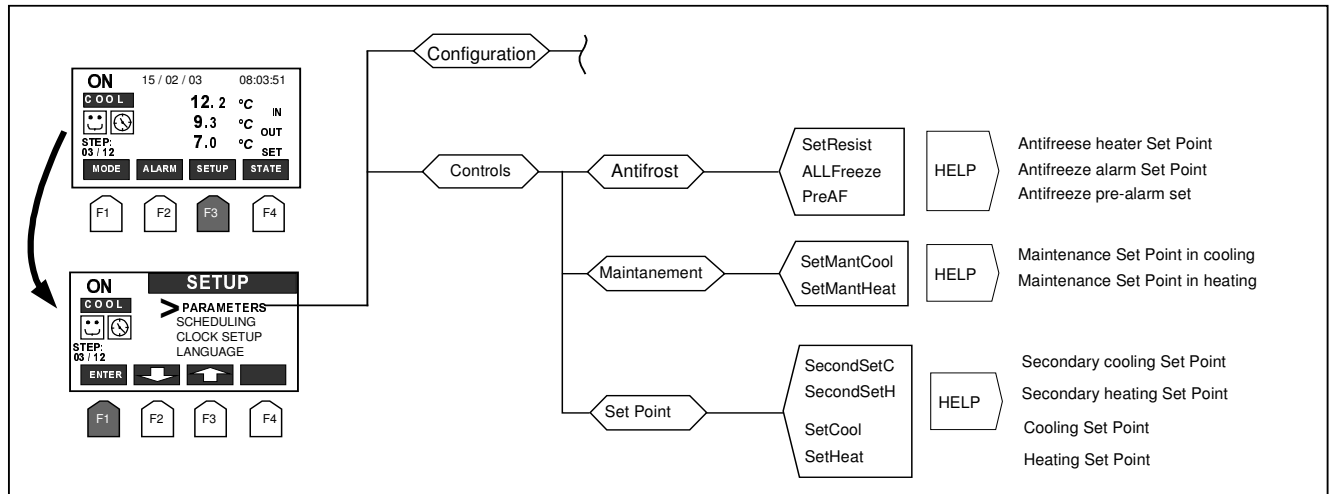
ON 15 / 02 / 03 08:03:51
COOL
12.2 °C IN
9.3 °C OUT
7.0 °C SET
STEP:
03 / 12
MODE ALARM SETUP STATE
F1 F2 F3 F4

ON SETUP
COOL
> PARAMETERS
SCHEDULING
CLOCK SETUP
LANGUAGE
STEP:
03 / 12
ENTER
F1 F2 F3 F4

Configuration

Controls

Antifrost
SetResist
ALLFreeze
PreAF
HELP
Antifreese heater Set Point
Antifreeze alarm Set Point
Antifreeze pre-alarm set

Maintanement
SetMantCool
SetMantHeat
HELP
Maintenance Set Point in cooling
Maintenance Set Point in heating

Set Point
SecondSetC
SecondSetH
SetCool
SetHeat
HELP
Secondary cooling Set Point
Secondary heating Set Point
Cooling Set Point
Heating Set Point